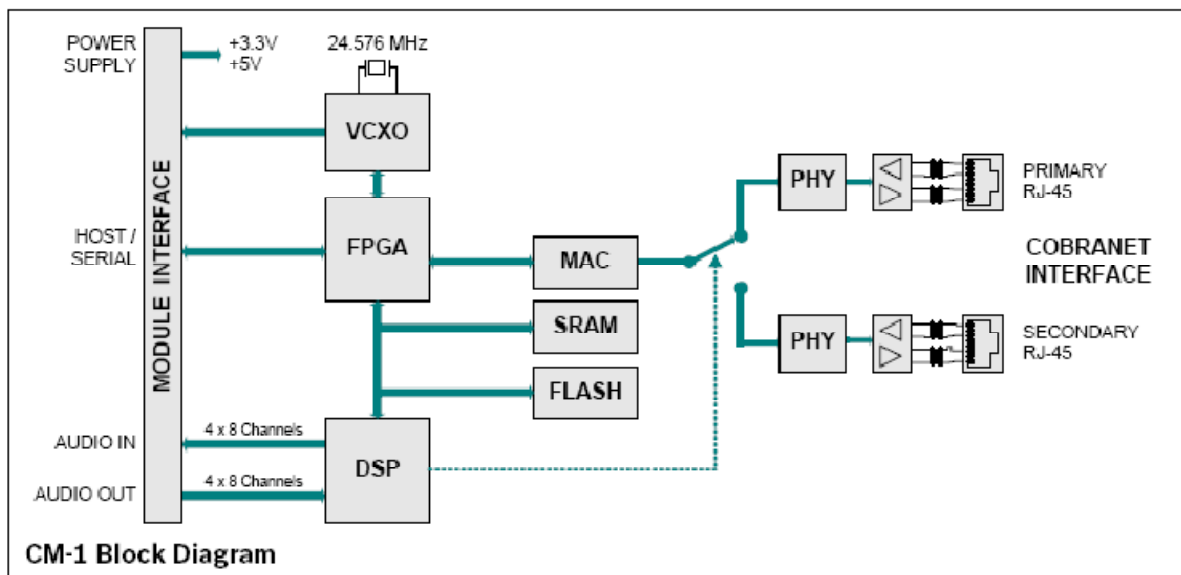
POWER SUPPLY
+3.3V
+5V
24.576 MHz
VCXO
MODULE INTERFACE
HOST / SERIAL
FPGA
MAC
SRAM
FLASH
PHY
PRIMARY RJ-45
COBRANET INTERFACE
PHY
SECONDARY RJ-45
AUDIO IN
4 x 8 Channels
AUDIO OUT
4 x 8 Channels
DSP
CM-1 Block Diagram